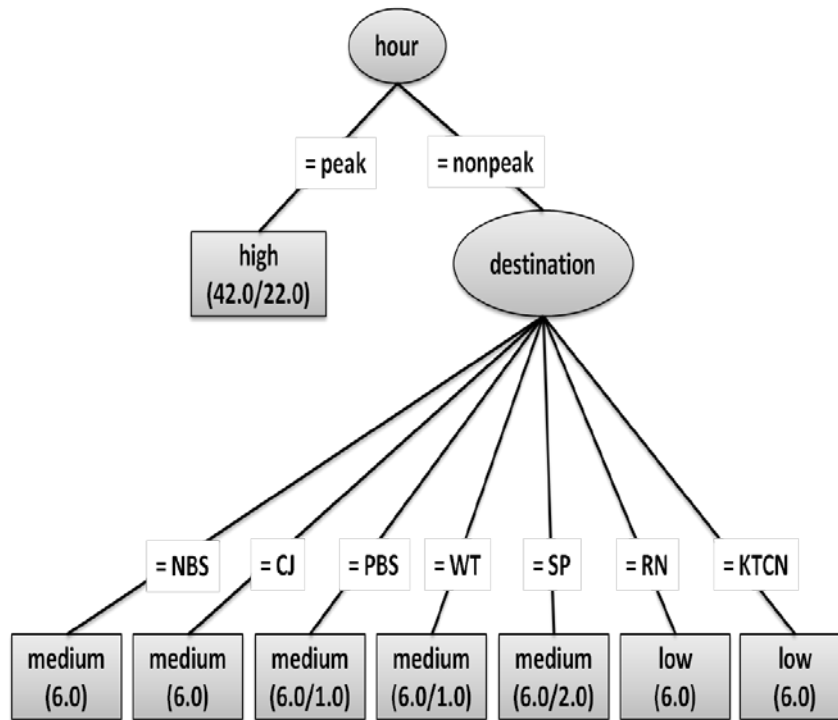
hour

= peak

= nonpeak

high (42.0/22.0)

destination

= NBS

= CJ

= PBS

= WT

= SP

= RN

= KTCN

medium (6.0)

medium (6.0)

medium (6.0/1.0)

medium (6.0/1.0)

medium (6.0/2.0)

low (6.0)

low (6.0)